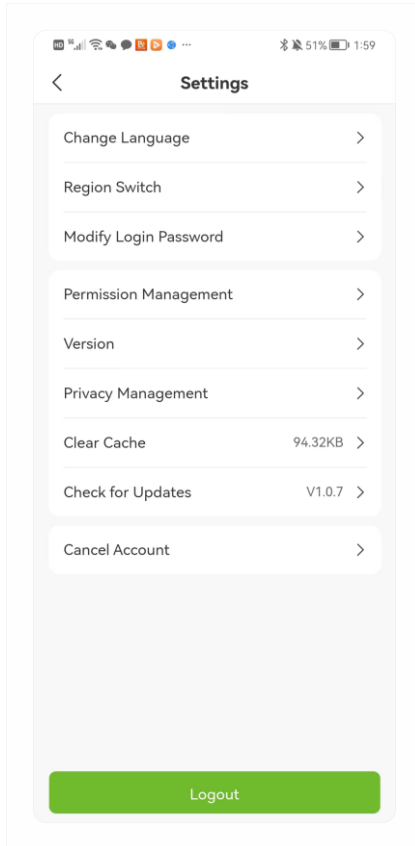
HD 5G ··· 51% 1:59

Settings

Change Language

Region Switch

Modify Login Password

Permission Management

Version

Privacy Management

Clear Cache 94.32KB

Check for Updates V1.0.7

Cancel Account

Logout